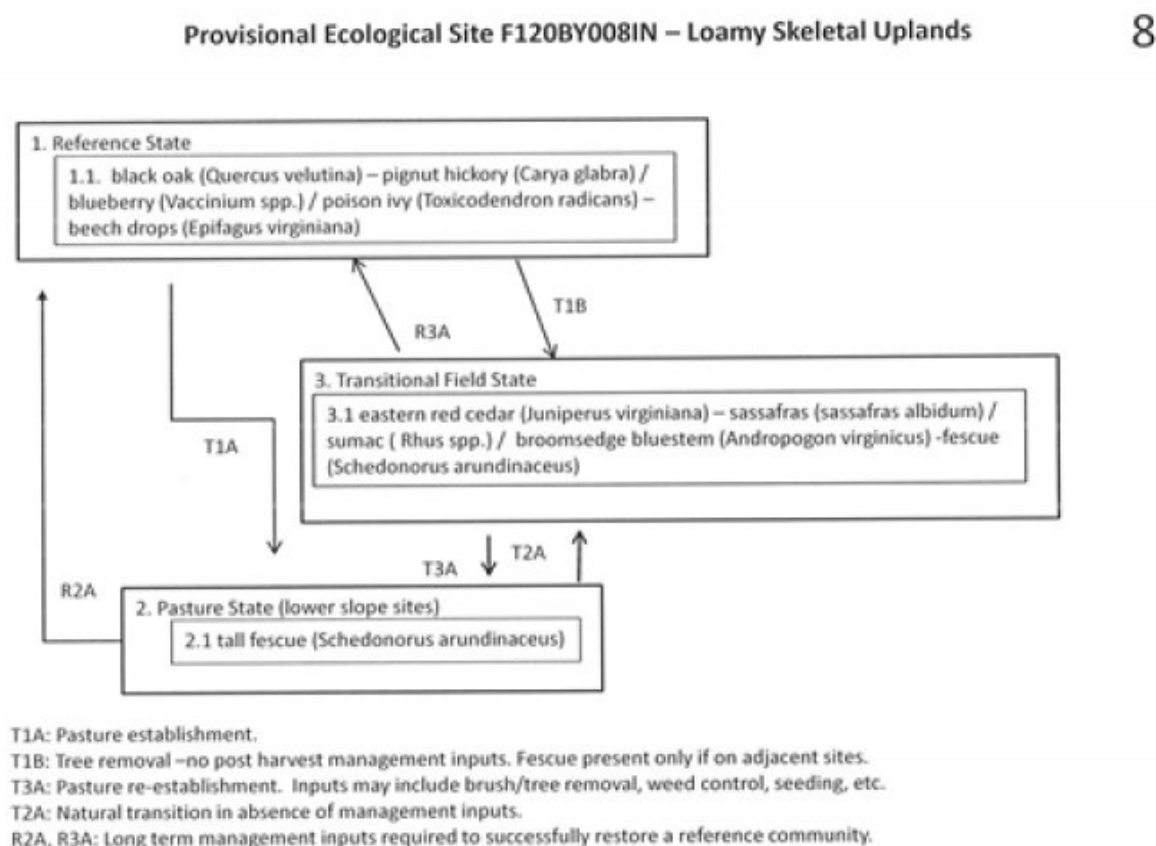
Provisional Ecological Site F120BY008IN – Loamy Skeletal Uplands

8

1. Reference State

1.1. black oak (Quercus velutina) – pignut hickory (Carya glabra) / blueberry (Vaccinium spp.) / poison ivy (Toxicodendron radicans) – beech drops (Epifagus virginiana)

R3A

T1B

3. Transitional Field State

3.1 eastern red cedar (Juniperus virginiana) – sassafras (sassafras albidum) / sumac ( Rhus spp.) / broomsedge bluestem (Andropogon virginicus) -fescue (Schedonorus arundinaceus)

T1A

T3A

T2A

R2A

2. Pasture State (lower slope sites)

2.1 tall fescue (Schedonorus arundinaceus)

T1A: Pasture establishment.

T1B: Tree removal –no post harvest management inputs. Fescue present only if on adjacent sites.

T3A: Pasture re-establishment. Inputs may include brush/tree removal, weed control, seeding, etc.

T2A: Natural transition in absence of management inputs.

R2A, R3A: Long term management inputs required to successfully restore a reference community.